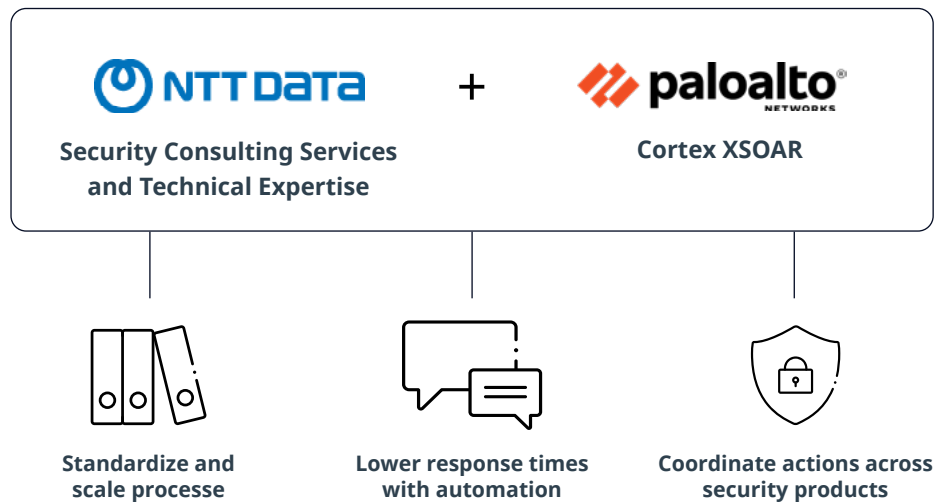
NTT DATA

+

paloalto® NETWORKS

Security Consulting Services and Technical Expertise

Cortex XSOAR

Standardize and scale processe

Lower response times with automation

Coordinate actions across security products